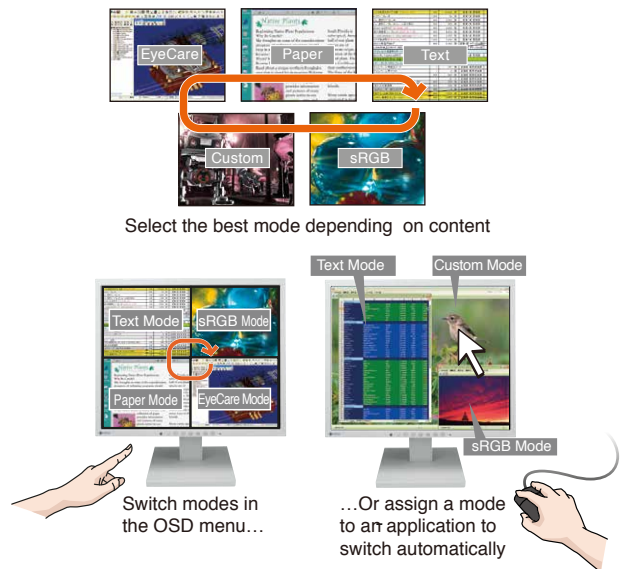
EyeCare

Paper

Text

Custom

sRGB

Select the best mode depending on content

Text Mode

sRGB Mode

Paper Mode

EyeCare Mode

Text Mode

Custom Mode

sRGB Mode

Switch modes in the OSD menu…

…Or assign a mode to an application to switch automatically